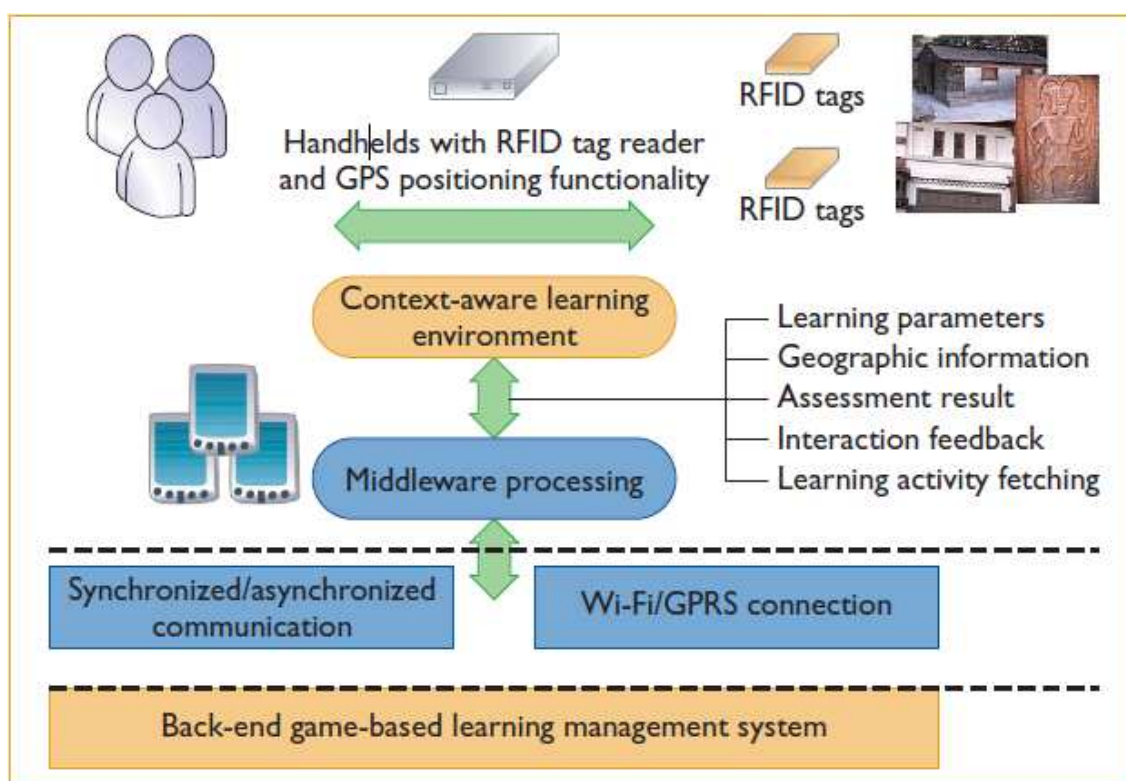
Handhelds with RFID tag reader and GPS positioning functionality

RFID tags

RFID tags

Context-aware learning environment

Learning parameters
Geographic information
Assessment result
Interaction feedback
Learning activity fetching

Middleware processing

Synchronized/asynchronized communication

Wi-Fi/GPRS connection

Back-end game-based learning management system